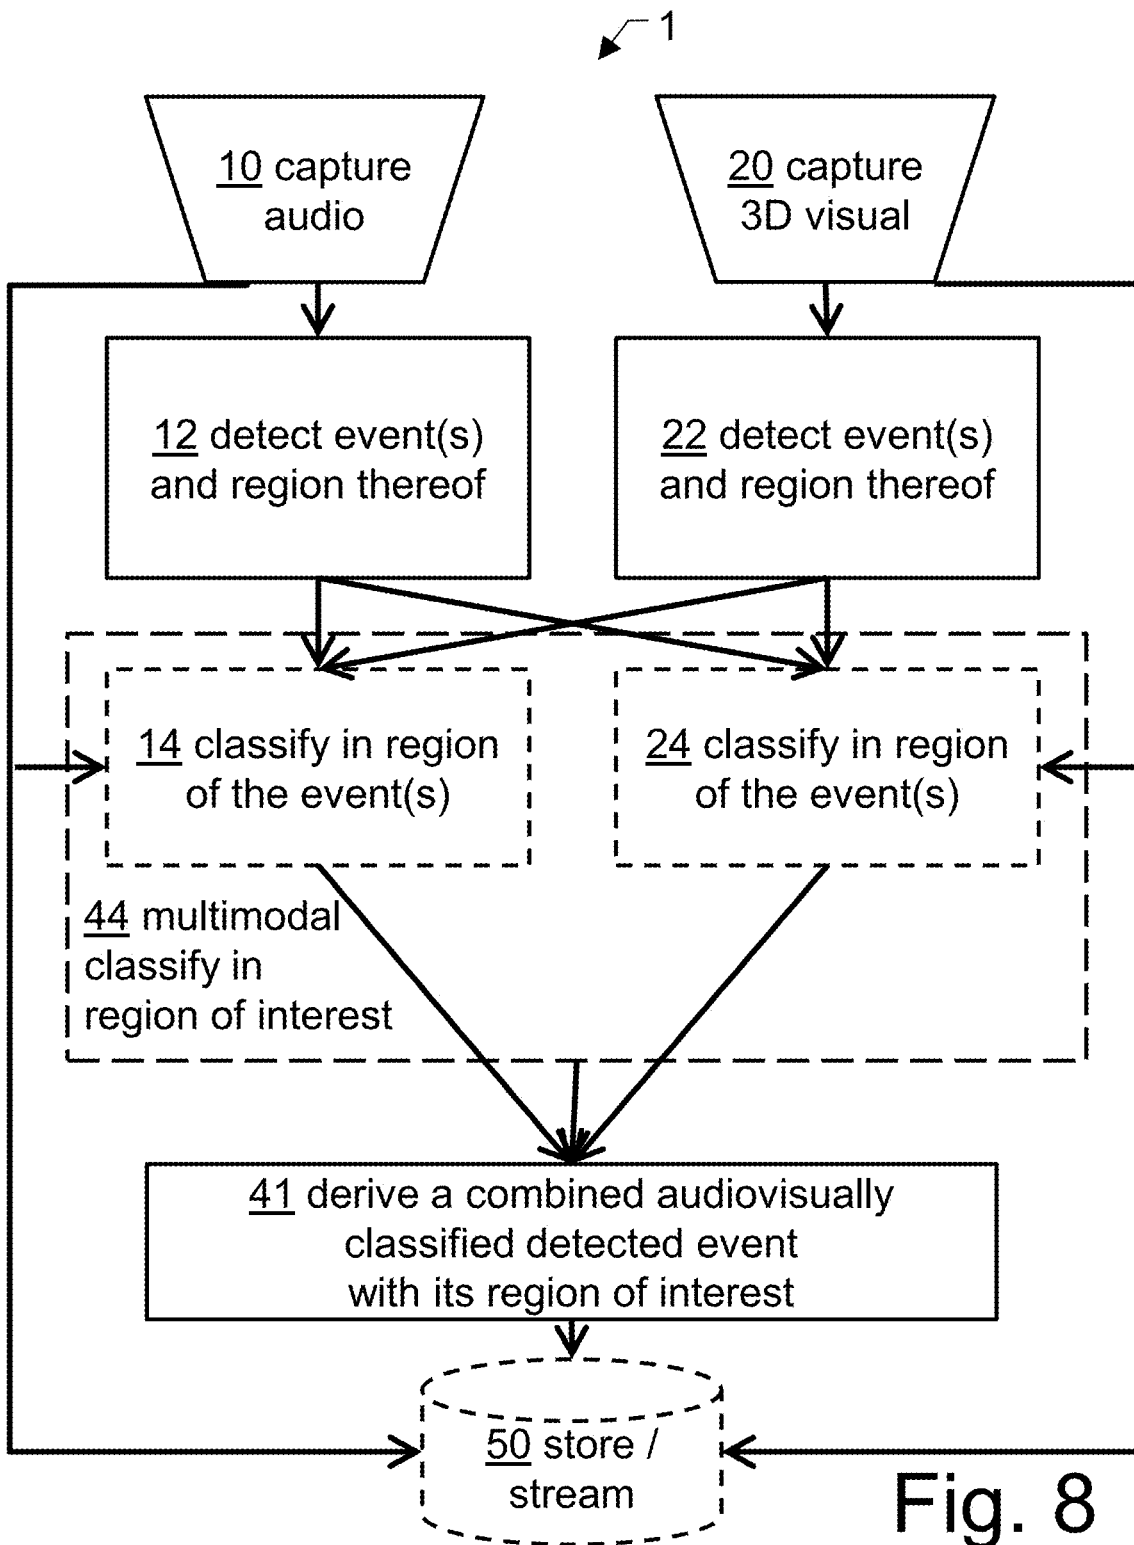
1

10 capture audio

20 capture 3D visual

12 detect event(s) and region thereof

22 detect event(s) and region thereof

14 classify in region of the event(s)

24 classify in region of the event(s)

44 multimodal classify in region of interest

41 derive a combined audiovisually classified detected event with its region of interest

50 store / stream

Fig. 8